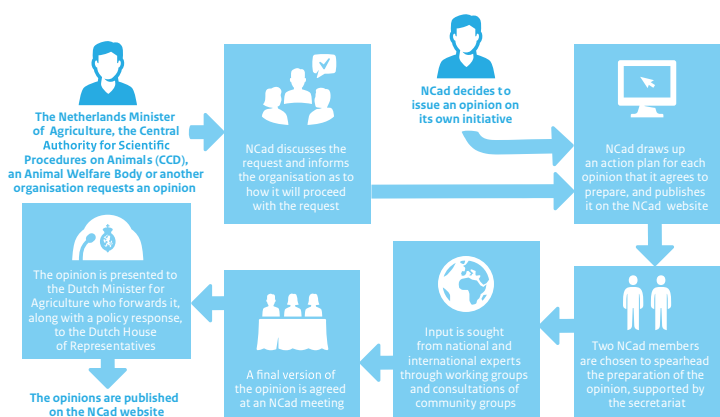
The Netherlands Minister of Agriculture, the Central Authority for Scientific Procedures on Animals (CCD), an Animal Welfare Body or another organisation requests an opinion

NCad discusses the request and informs the organisation as to how it will proceed with the request

NCad decides to issue an opinion on its own initiative

NCad draws up an action plan for each opinion that it agrees to prepare, and publishes it on the NCad website

Two NCad members are chosen to spearhead the preparation of the opinion, supported by the secretariat

Input is sought from national and international experts through working groups and consultations of community groups

A final version of the opinion is agreed at an NCad meeting

The opinion is presented to the Dutch Minister for Agriculture who forwards it, along with a policy response, to the Dutch House of Representatives

The opinions are published on the NCad website